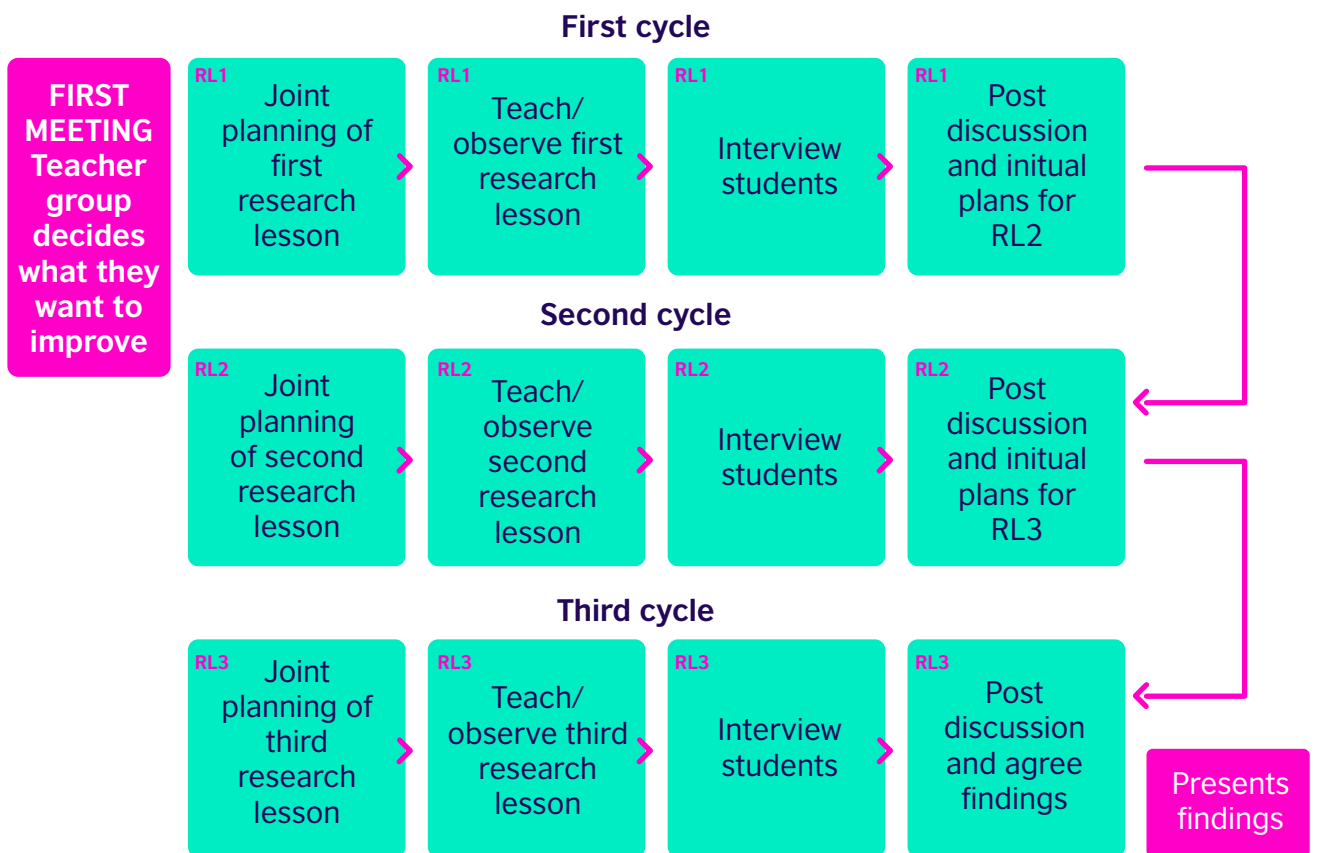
First cycle

FIRST MEETING Teacher group decides what they want to improve

RL1 Joint planning of first research lesson

RL1 Teach/ observe first research lesson

RL1 Interview students

RL1 Post discussion and initual plans for RL2

Second cycle

RL2 Joint planning of second research lesson

RL2 Teach/ observe second research lesson

RL2 Interview students

RL2 Post discussion and initual plans for RL3

Third cycle

RL3 Joint planning of third research lesson

RL3 Teach/ observe third research lesson

RL3 Interview students

RL3 Post discussion and agree findings

Presents findings